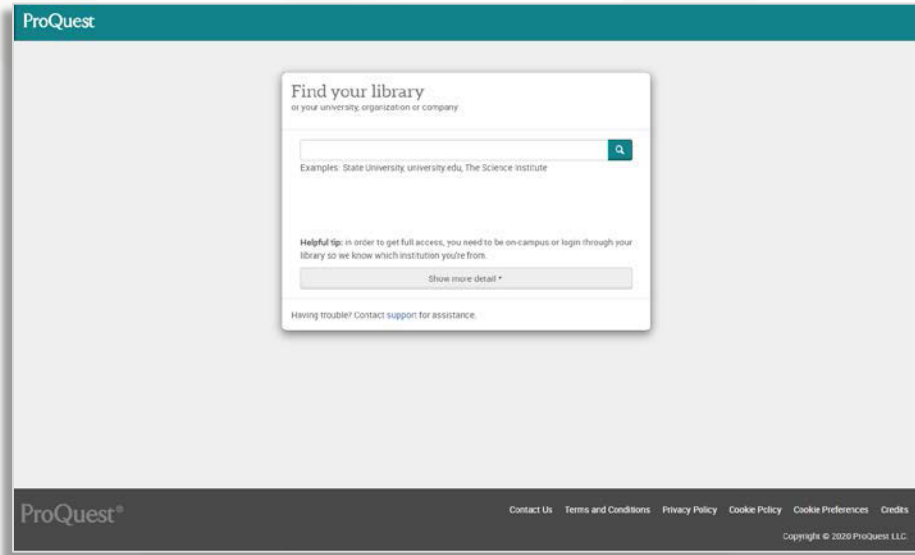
ProQuest

Find your library
or your university, organization or company

Examples: State University, university.edu, The Science Institute

Helpful tip: In order to get full access, you need to be on-campus or login through your library so we know which institution you're from.

Show more detail ▾

Having trouble? Contact support for assistance.

ProQuest®

Contact Us Terms and Conditions Privacy Policy Cookie Policy Cookie Preferences Credits

Copyright © 2020 ProQuest LLC.